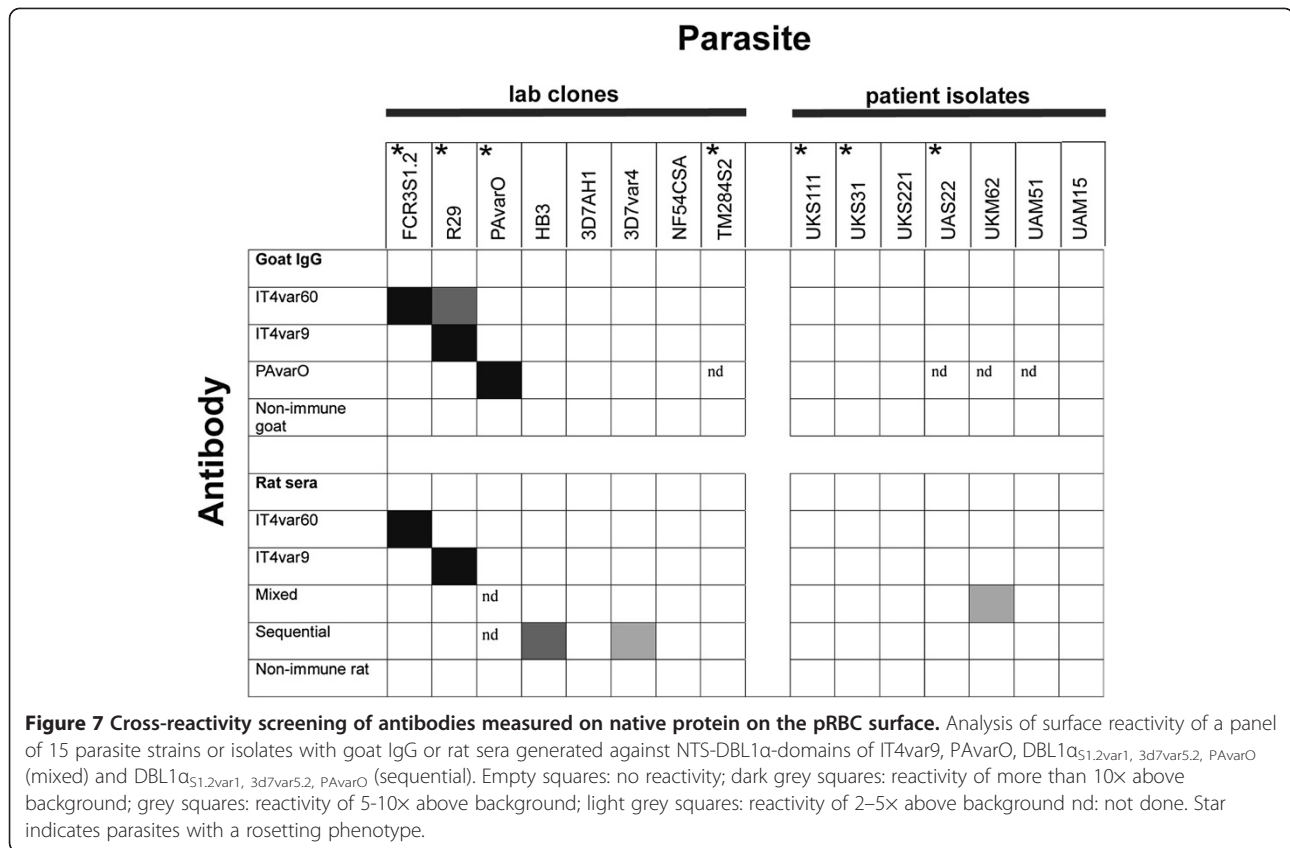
Parasite

lab clones

patient isolates

Antibody

|  | FCR3S1.2* | R29* | PAvarO* | HB3 | 3D7AH1 | 3D7var4 | NF54CSA | TM284S2* | UKS111* | UKS31* | UKS221 | UAS22* | UKM62 | UAM51 | UAM15 |
|---|---|---|---|---|---|---|---|---|---|---|---|---|---|---|---|
| Goat IgG |  |  |  |  |  |  |  |  |  |  |  |  |  |  |  |
| IT4var60 |  |  |  |  |  |  |  |  |  |  |  |  |  |  |  |
| IT4var9 |  |  |  |  |  |  |  |  |  |  |  |  |  |  |  |
| PAvarO |  |  |  |  |  |  |  | nd |  |  |  | nd | nd | nd |  |
| Non-immune goat |  |  |  |  |  |  |  |  |  |  |  |  |  |  |  |
|  |  |  |  |  |  |  |  |  |  |  |  |  |  |  |  |
| Rat sera |  |  |  |  |  |  |  |  |  |  |  |  |  |  |  |
| IT4var60 |  |  |  |  |  |  |  |  |  |  |  |  |  |  |  |
| IT4var9 |  |  |  |  |  |  |  |  |  |  |  |  |  |  |  |
| Mixed |  |  | nd |  |  |  |  |  |  |  |  |  |  |  |  |
| Sequential |  |  | nd |  |  |  |  |  |  |  |  |  |  |  |  |
| Non-immune rat |  |  |  |  |  |  |  |  |  |  |  |  |  |  |  |

**Figure 7 Cross-reactivity screening of antibodies measured on native protein on the pRBC surface.** Analysis of surface reactivity of a panel of 15 parasite strains or isolates with goat IgG or rat sera generated against NTS-DBL1α-domains of IT4var9, PAvarO, DBL1α$_{S1.2var1,\ 3d7var5.2,\ PAvarO}$ (mixed) and DBL1α$_{S1.2var1,\ 3d7var5.2,\ PAvarO}$ (sequential). Empty squares: no reactivity; dark grey squares: reactivity of more than 10× above background; grey squares: reactivity of 5-10× above background; light grey squares: reactivity of 2–5× above background nd: not done. Star indicates parasites with a rosetting phenotype.